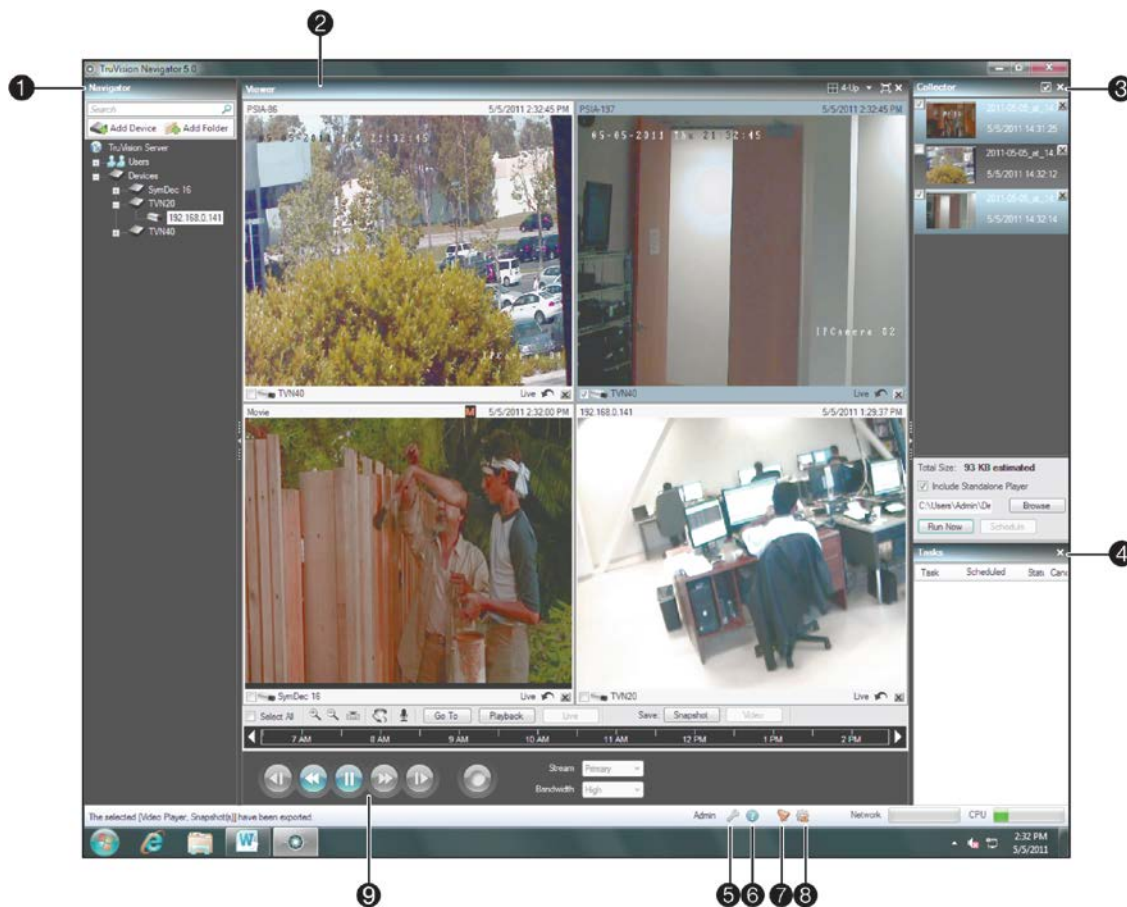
TruVision Navigator 5.0

Navigator

Search

Add Device

Add Folder

TruVision Server

Users

Devices

SymDec 16

TVN20

192.168.0.141

TVN40

Viewer

4-Up

PSIA-86

5/5/2011 2:32:45 PM

05-05-2011 Thu 21:32:15

IPCamera

TVN40

Live

PSIA-137

5/5/2011 2:32:45 PM

05-05-2011 Thu 21:32:45

IPCamera 02

TVN40

Live

Movie

5/5/2011 2:32:00 PM

SymDec 16

Live

192.168.0.141

5/5/2011 1:29:37 PM

TVN20

Live

Select All

Go To

Playback

Live

Save:

Snapshot

Video

7 AM

8 AM

9 AM

10 AM

11 AM

12 PM

1 PM

2 PM

Stream

Primary

Bandwidth

High

Collector

2011-05-05_at_14

5/5/2011 14:31:25

2011-05-05_at_14

5/5/2011 14:32:12

2011-05-05_at_14

5/5/2011 14:32:14

Total Size: 93 KB estimated

Include Standalone Player

C:\Users\Admin\De

Browse

Run Now

Schedule

Tasks

Task

Scheduled

Stats

Canc

The selected [Video Player, Snapshot(s)] have been exported.

Admin

Network

CPU

2:32 PM

5/5/2011

1

2

3

4

5

6

7

8

9